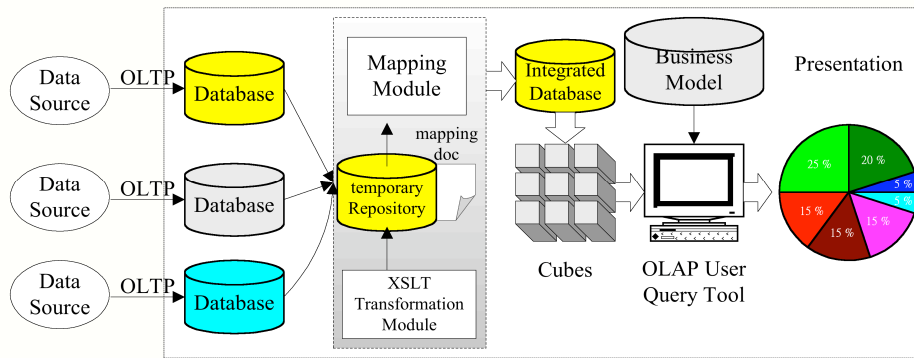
Data Source

OLTP

Database

Data Source

OLTP

Database

Data Source

OLTP

Database

Mapping Module

mapping doc

temporary Repository

XSLT Transformation Module

Integrated Database

Business Model

Presentation

Cubes

OLAP User Query Tool

25 %

20 %

5 %

5 %

15 %

15 %

15 %